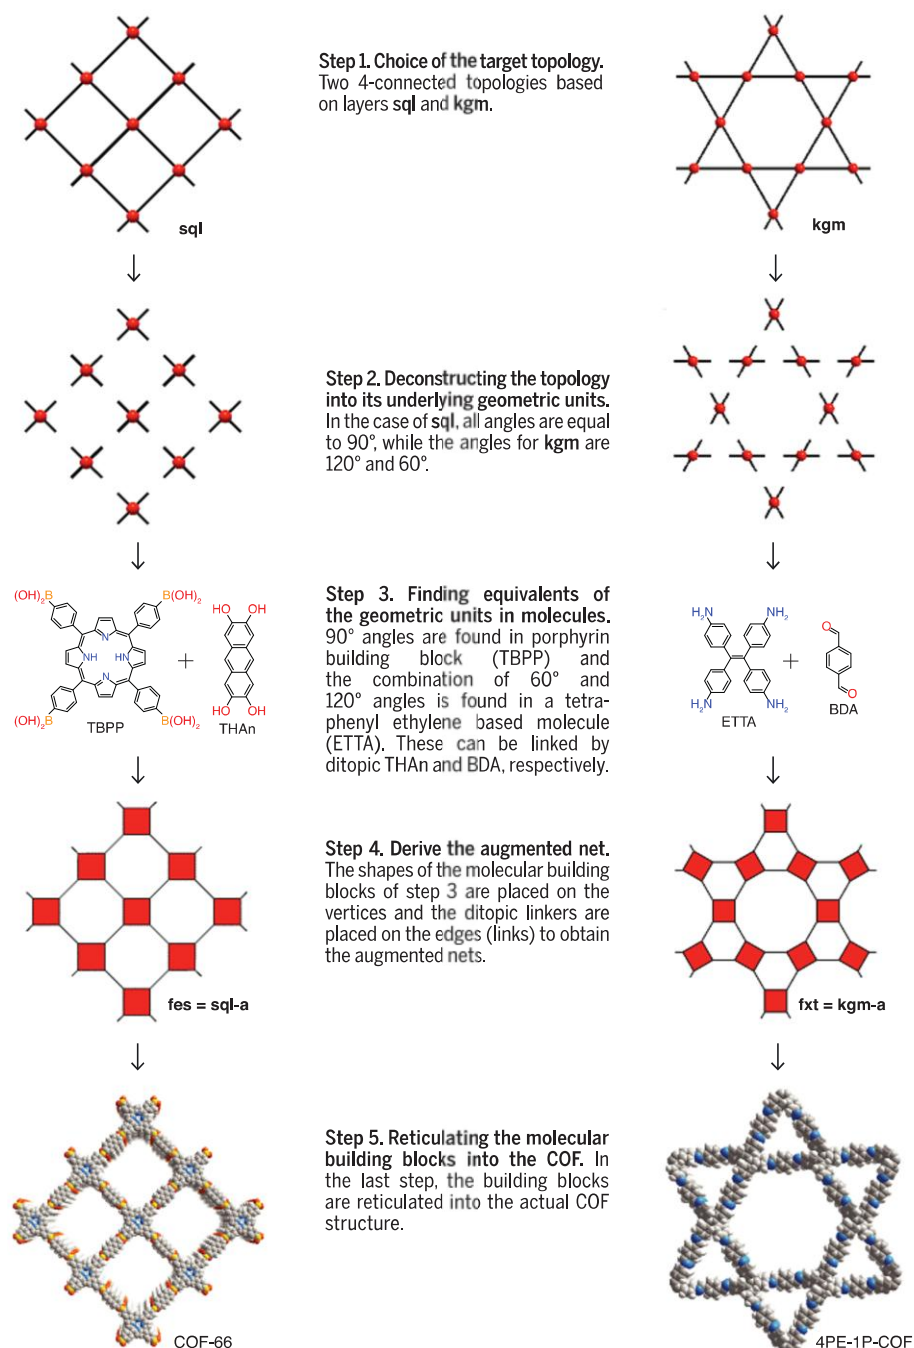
sql

Step 1. Choice of the target topology. Two 4-connected topologies based on layers sql and kgm.

kgm

Step 2. Deconstructing the topology into its underlying geometric units. In the case of sql, all angles are equal to 90°, while the angles for kgm are 120° and 60°.

$(OH)_2B$ $B(OH)_2$ N NH HN N $(OH)_2B$ $B(OH)_2$ TBPP + HO OH HO OH THAn

Step 3. Finding equivalents of the geometric units in molecules. 90° angles are found in porphyrin building block (TBPP) and the combination of 60° and 120° angles is found in a tetraphenyl ethylene based molecule (ETTA). These can be linked by ditopic THAn and BDA, respectively.

$H_2N$ $NH_2$ $H_2N$ $NH_2$ ETTA + O O BDA

Step 4. Derive the augmented net. The shapes of the molecular building blocks of step 3 are placed on the vertices and the ditopic linkers are placed on the edges (links) to obtain the augmented nets.

fes = sql-a

fxt = kgm-a

Step 5. Reticulating the molecular building blocks into the COF. In the last step, the building blocks are reticulated into the actual COF structure.

COF-66

4PE-1P-COF